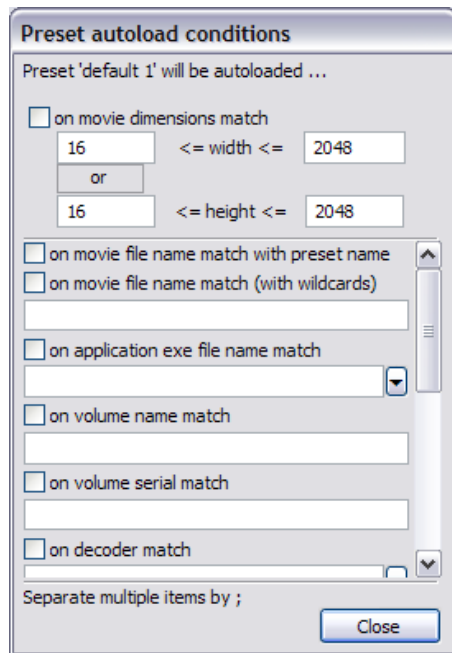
Preset autoload conditions

Preset 'default 1' will be autoloaded ...

on movie dimensions match

16 <= width <= 2048

or

16 <= height <= 2048

on movie file name match with preset name

on movie file name match (with wildcards)

on application exe file name match

on volume name match

on volume serial match

on decoder match

Separate multiple items by ;

Close